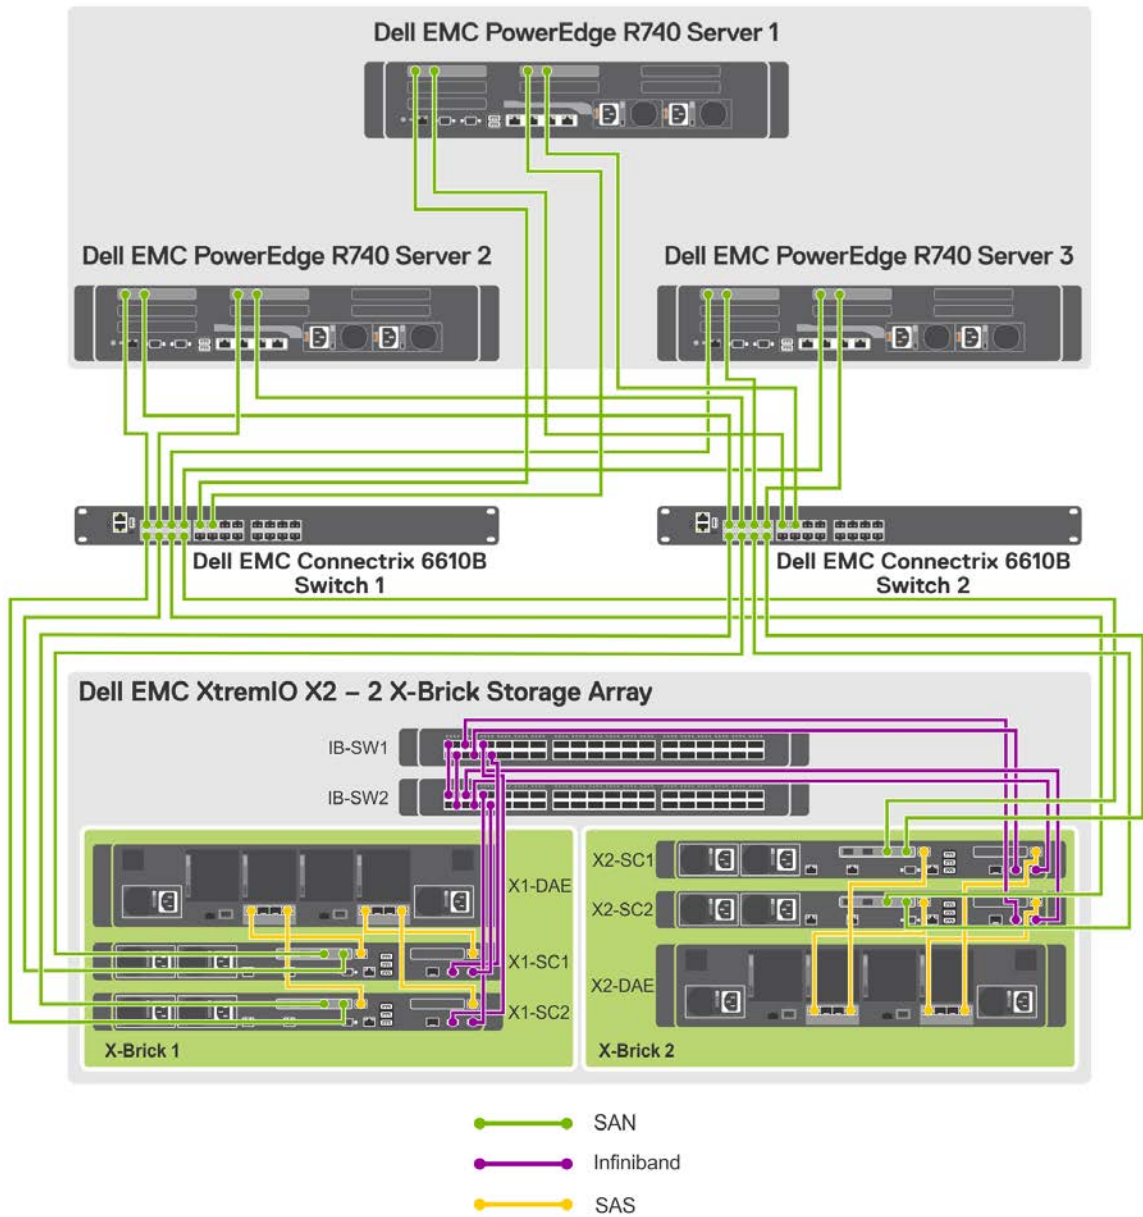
Dell EMC PowerEdge R740 Server 1

Dell EMC PowerEdge R740 Server 2

Dell EMC PowerEdge R740 Server 3

Dell EMC Connectrix 6610B Switch 1

Dell EMC Connectrix 6610B Switch 2

Dell EMC XtremIO X2 – 2 X-Brick Storage Array

IB-SW1

IB-SW2

X1-DAE

X1-SC1

X1-SC2

X-Brick 1

X2-SC1

X2-SC2

X2-DAE

X-Brick 2

SAN

Infiniband

SAS